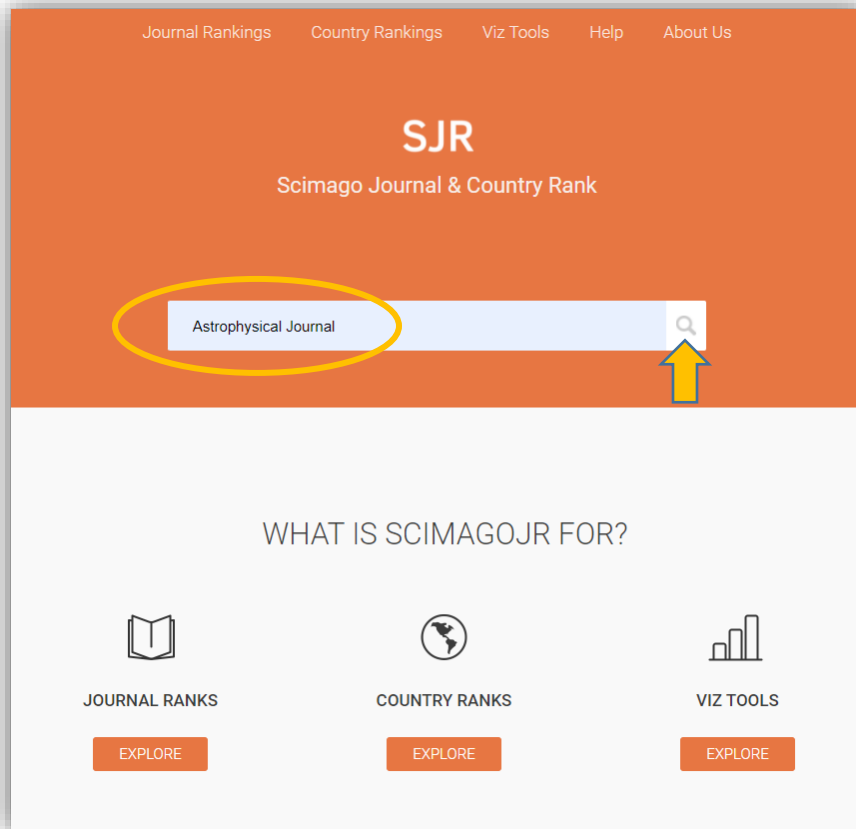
Journal Rankings Country Rankings Viz Tools Help About Us

SJR

Scimago Journal & Country Rank

Astrophysical Journal

WHAT IS SCIMAGOJR FOR?

JOURNAL RANKS

EXPLORE

COUNTRY RANKS

EXPLORE

VIZ TOOLS

EXPLORE